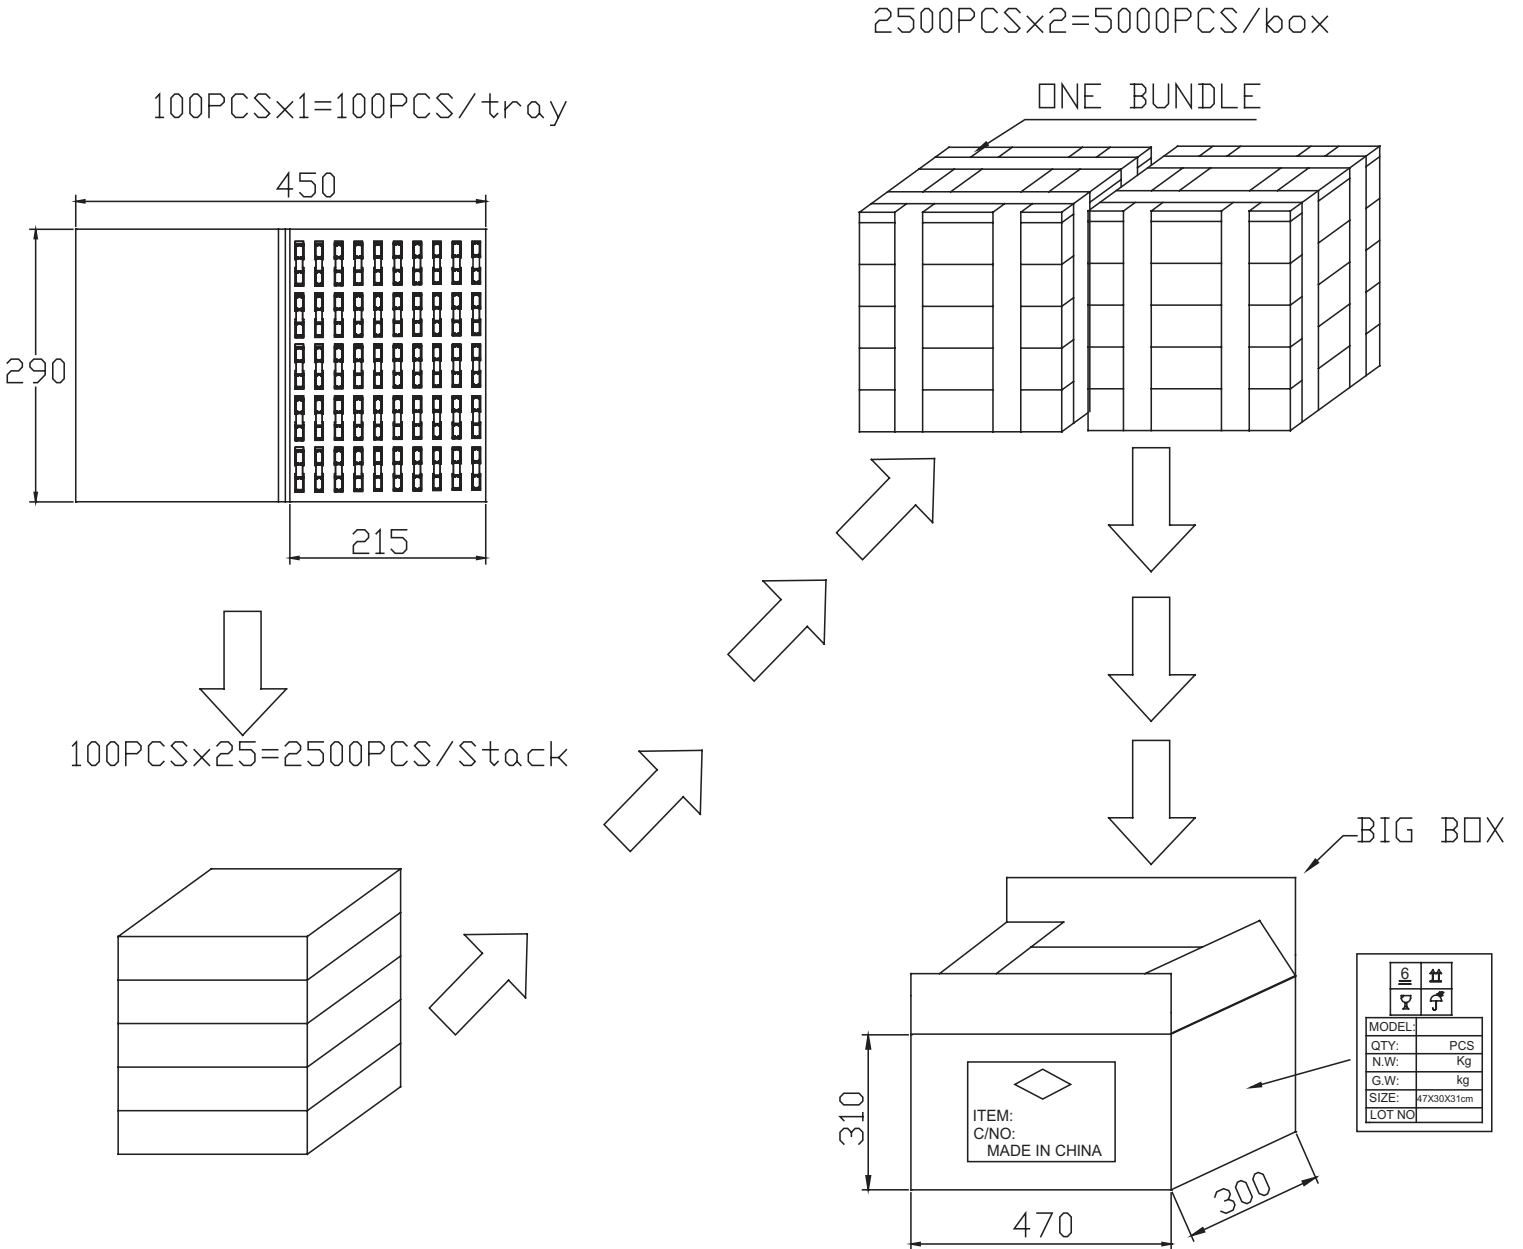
2500PCSx2=5000PCS/box

100PCSx1=100PCS/tray

ONE BUNDLE

450

290

215

100PCSx25=2500PCS/Stack

BIG BOX

6

| MODEL: | |
|---|---|
| QTY: | PCS |
| N.W: | Kg |
| G.W: | kg |
| SIZE: | 47X30X31cm |
| LOT NO | |

310

ITEM:
C/NO:
MADE IN CHINA

470

300